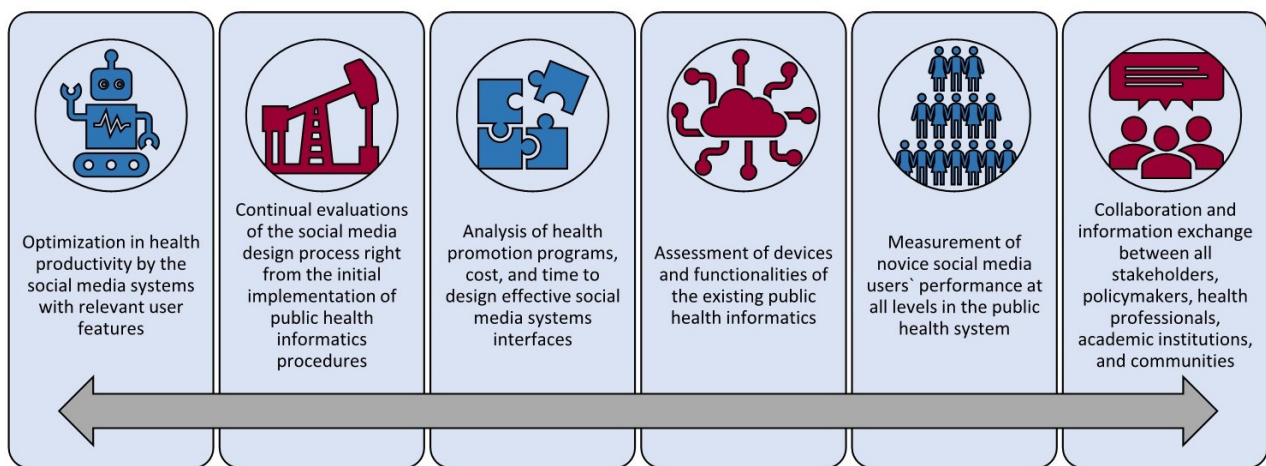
Optimization in health productivity by the social media systems with relevant user features

Continual evaluations of the social media design process right from the initial implementation of public health informatics procedures

Analysis of health promotion programs, cost, and time to design effective social media systems interfaces

Assessment of devices and functionalities of the existing public health informatics

Measurement of novice social media users` performance at all levels in the public health system

Collaboration and information exchange between all stakeholders, policymakers, health professionals, academic institutions, and communities